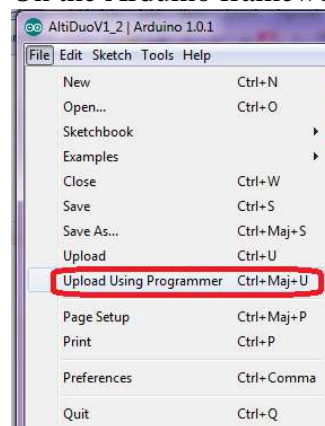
On the Arduino framew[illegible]

AltiDuoV1_2 | Arduino 1.0.1

File Edit Sketch Tools Help

New Ctrl+N
Open... Ctrl+O
Sketchbook
Examples
Close Ctrl+W
Save Ctrl+S
Save As... Ctrl+Maj+S
Upload Ctrl+U
Upload Using Programmer Ctrl+Maj+U
Page Setup Ctrl+Maj+P
Print Ctrl+P
Preferences Ctrl+Comma
Quit Ctrl+Q